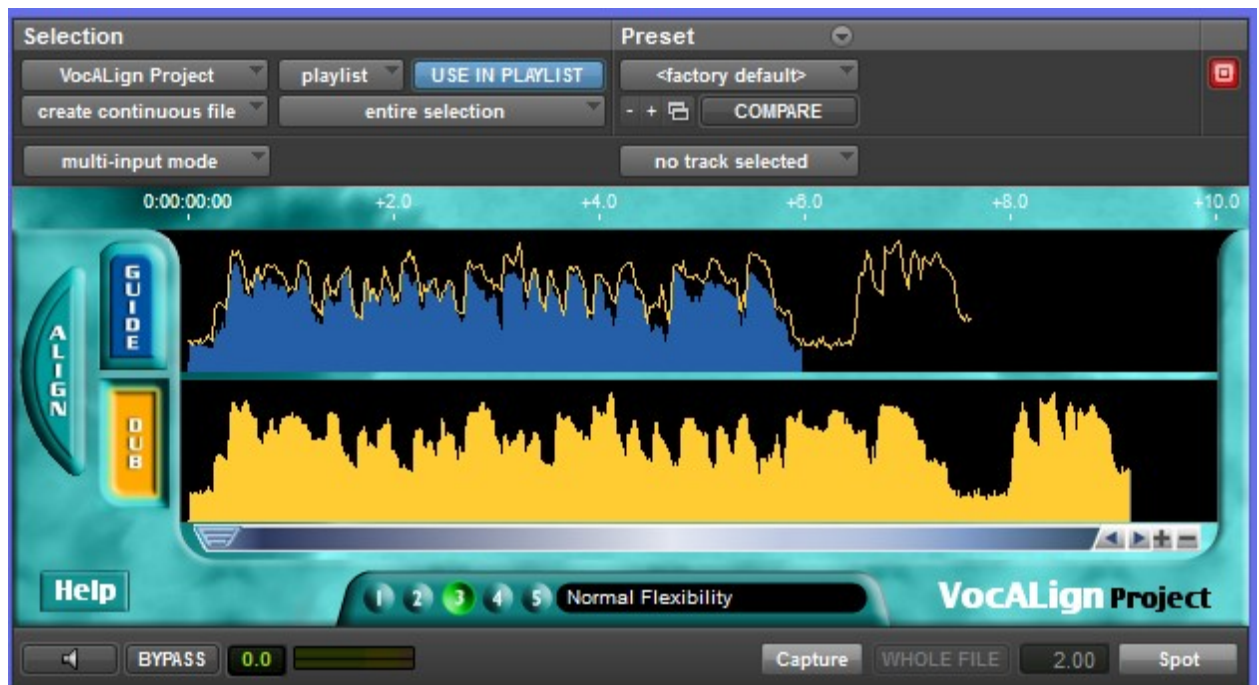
Selection

Preset

VocALign Project

playlist

USE IN PLAYLIST

<factory default>

create continuous file

entire selection

- +

COMPARE

multi-input mode

no track selected

0:00:00:00

+2.0

+4.0

+6.0

+8.0

+10.0

ALIGN

GUIDE

DUB

Help

1 2 3 4 5

Normal Flexibility

VocALign Project

BYPASS

0.0

Capture

WHOLE FILE

2.00

Spot